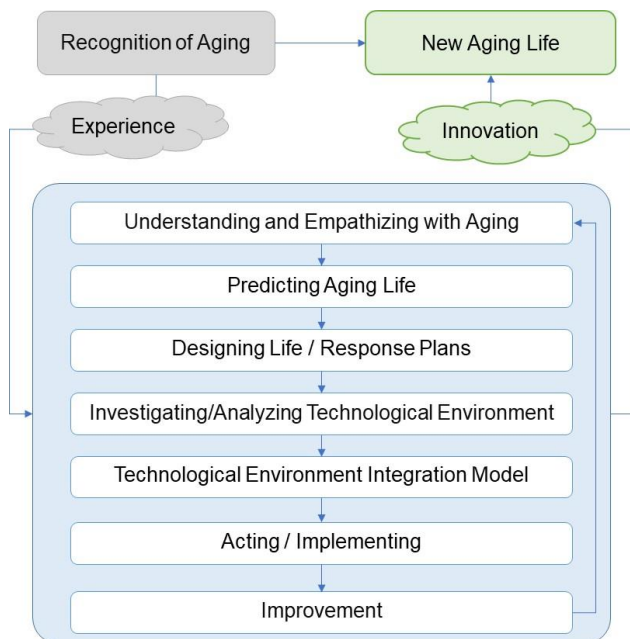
Recognition of Aging

New Aging Life

Experience

Innovation

Understanding and Empathizing with Aging

Predicting Aging Life

Designing Life / Response Plans

Investigating/Analyzing Technological Environment

Technological Environment Integration Model

Acting / Implementing

Improvement